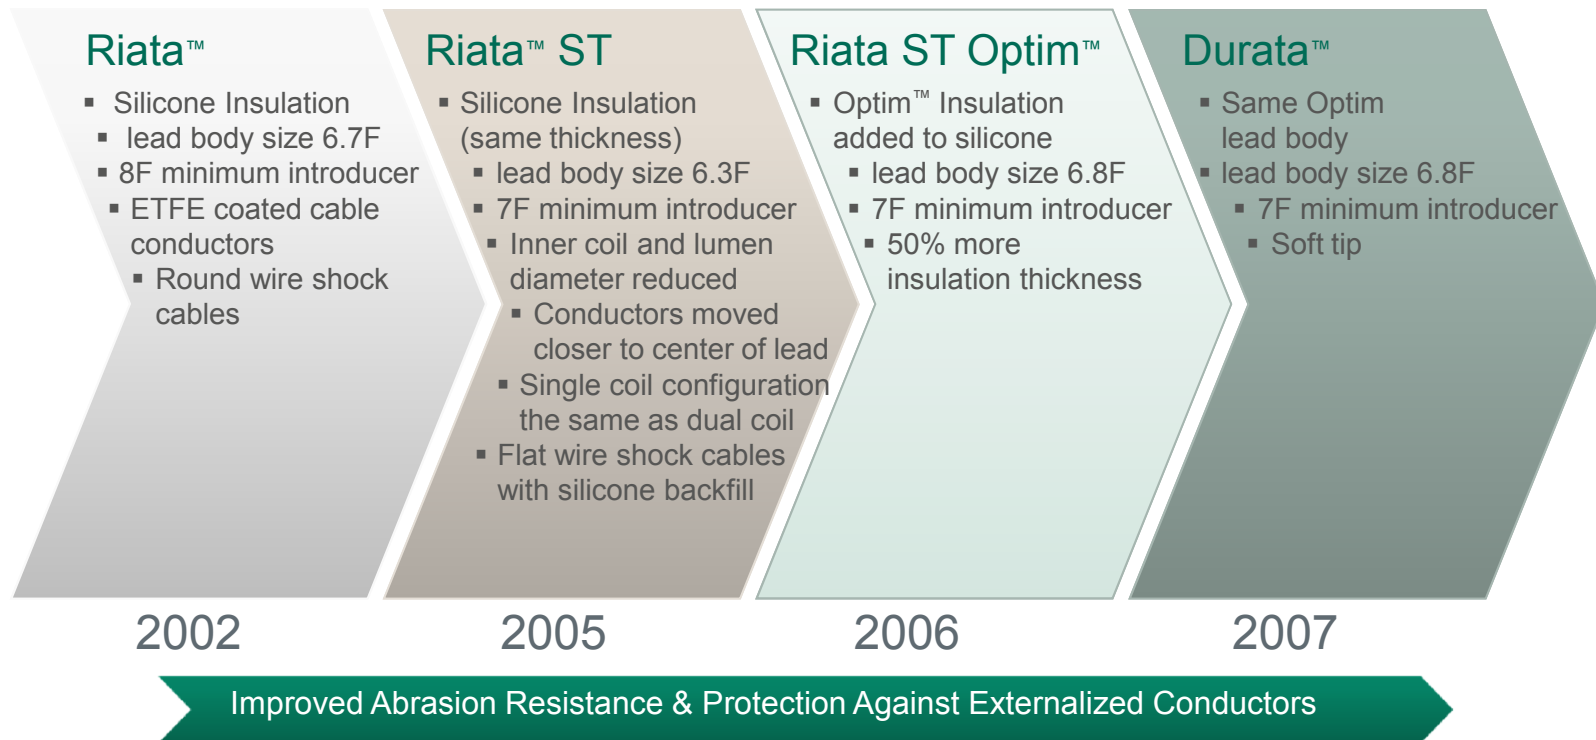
Riata™
Silicone Insulation
lead body size 6.7F
8F minimum introducer
ETFE coated cable conductors
Round wire shock cables

2002

Riata™ ST
Silicone Insulation (same thickness)
lead body size 6.3F
7F minimum introducer
Inner coil and lumen diameter reduced
Conductors moved closer to center of lead
Single coil configuration the same as dual coil
Flat wire shock cables with silicone backfill

2005

Riata ST Optim™
Optim™ Insulation added to silicone
lead body size 6.8F
7F minimum introducer
50% more insulation thickness

2006

Durata™
Same Optim lead body
lead body size 6.8F
7F minimum introducer
Soft tip

2007

Improved Abrasion Resistance & Protection Against Externalized Conductors